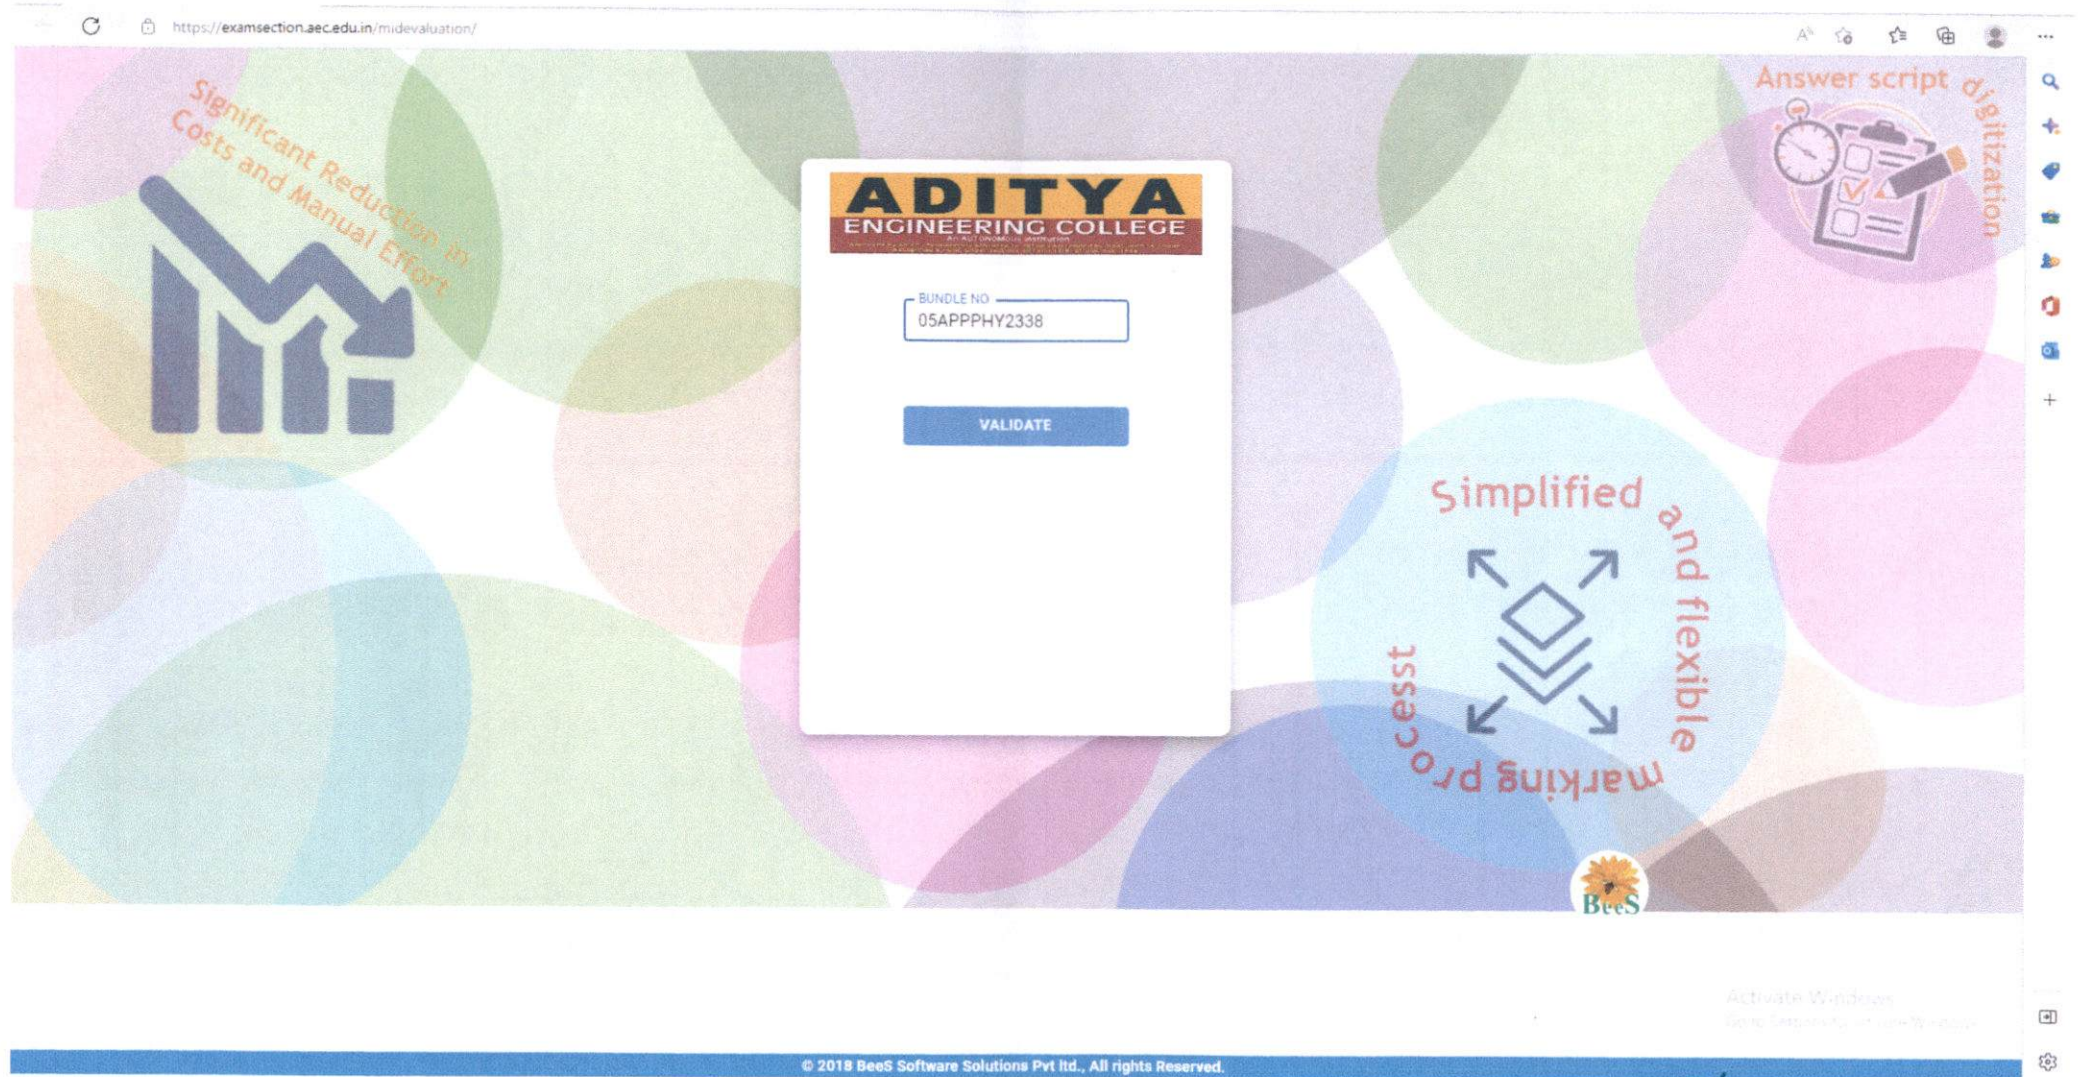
https://examsection.aec.edu.in/midevaluation/

Significant Reduction in Costs and Manual Effort

ADITYA
ENGINEERING COLLEGE
An AUTONOMOUS Institution
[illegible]

BUNDLE NO
05APPPHY2338

VALIDATE

Answer script digitization

Simplified and flexible marking process

BeeS

Activate Windows
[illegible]

© 2018 BeeS Software Solutions Pvt ltd., All rights Reserved.